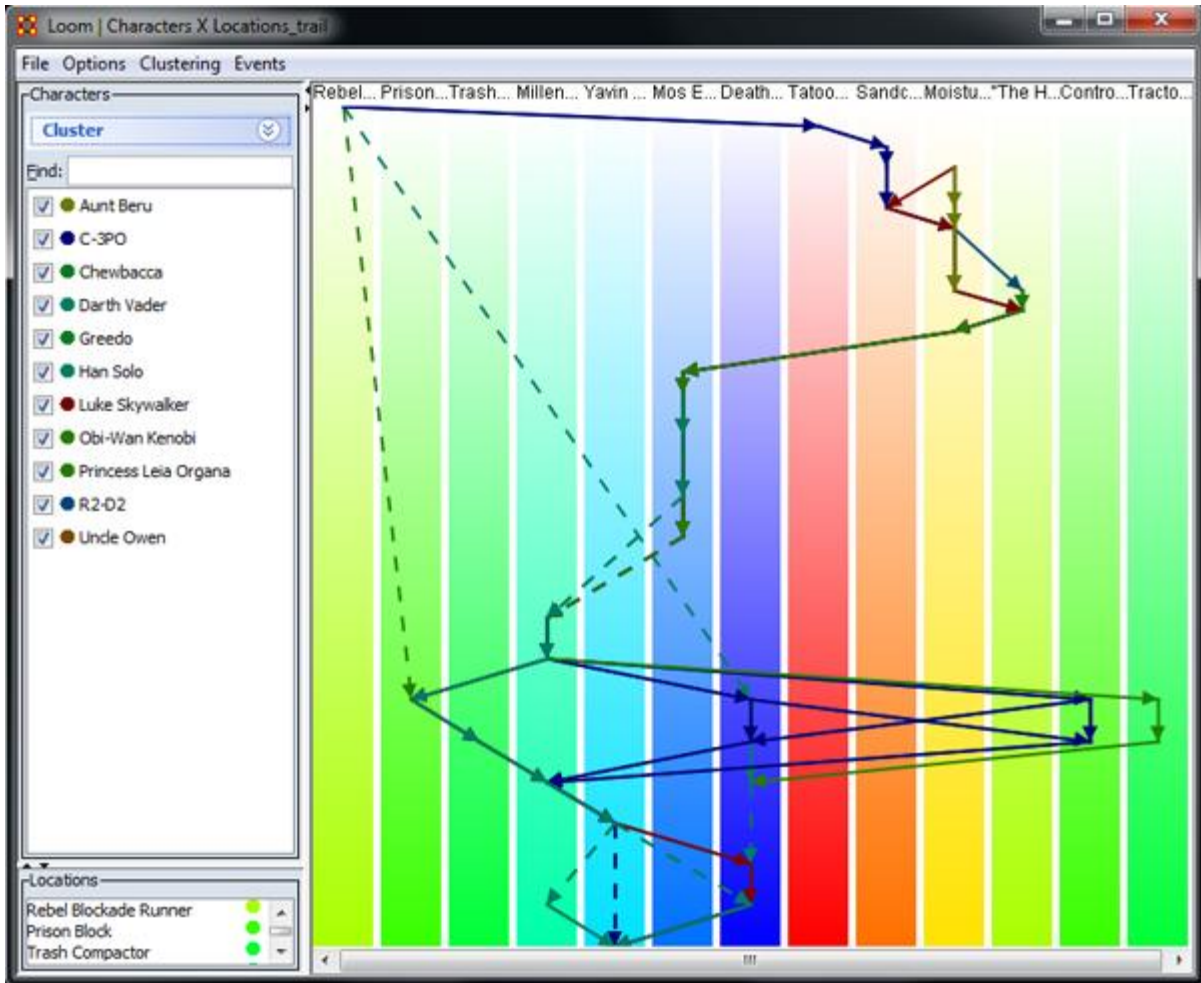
Loom | Characters X Locations_trail

File Options Clustering Events

Characters

Cluster

Find:

Aunt Beru
C-3PO
Chewbacca
Darth Vader
Greedo
Han Solo
Luke Skywalker
Obi-Wan Kenobi
Princess Leia Organa
R2-D2
Uncle Owen

Locations

Rebel Blockade Runner
Prison Block
Trash Compactor

Rebel... Prison... Trash... Millen... Yavin ... Mos E... Death... Tatoo... Sandc... Moistu... "The H... Contro... Tracto...

III